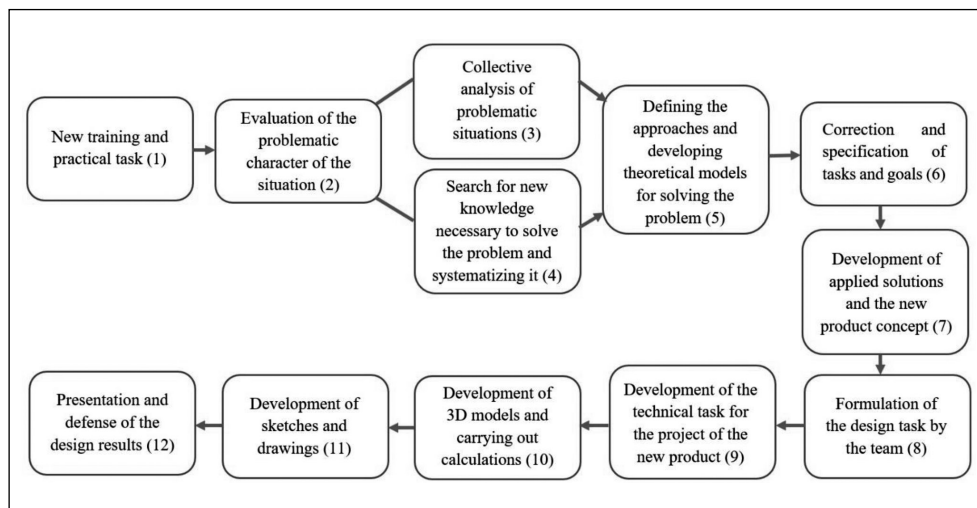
New training and practical task (1)

Evaluation of the problematic character of the situation (2)

Collective analysis of problematic situations (3)

Search for new knowledge necessary to solve the problem and systematizing it (4)

Defining the approaches and developing theoretical models for solving the problem (5)

Correction and specification of tasks and goals (6)

Development of applied solutions and the new product concept (7)

Formulation of the design task by the team (8)

Development of the technical task for the project of the new product (9)

Development of 3D models and carrying out calculations (10)

Development of sketches and drawings (11)

Presentation and defense of the design results (12)